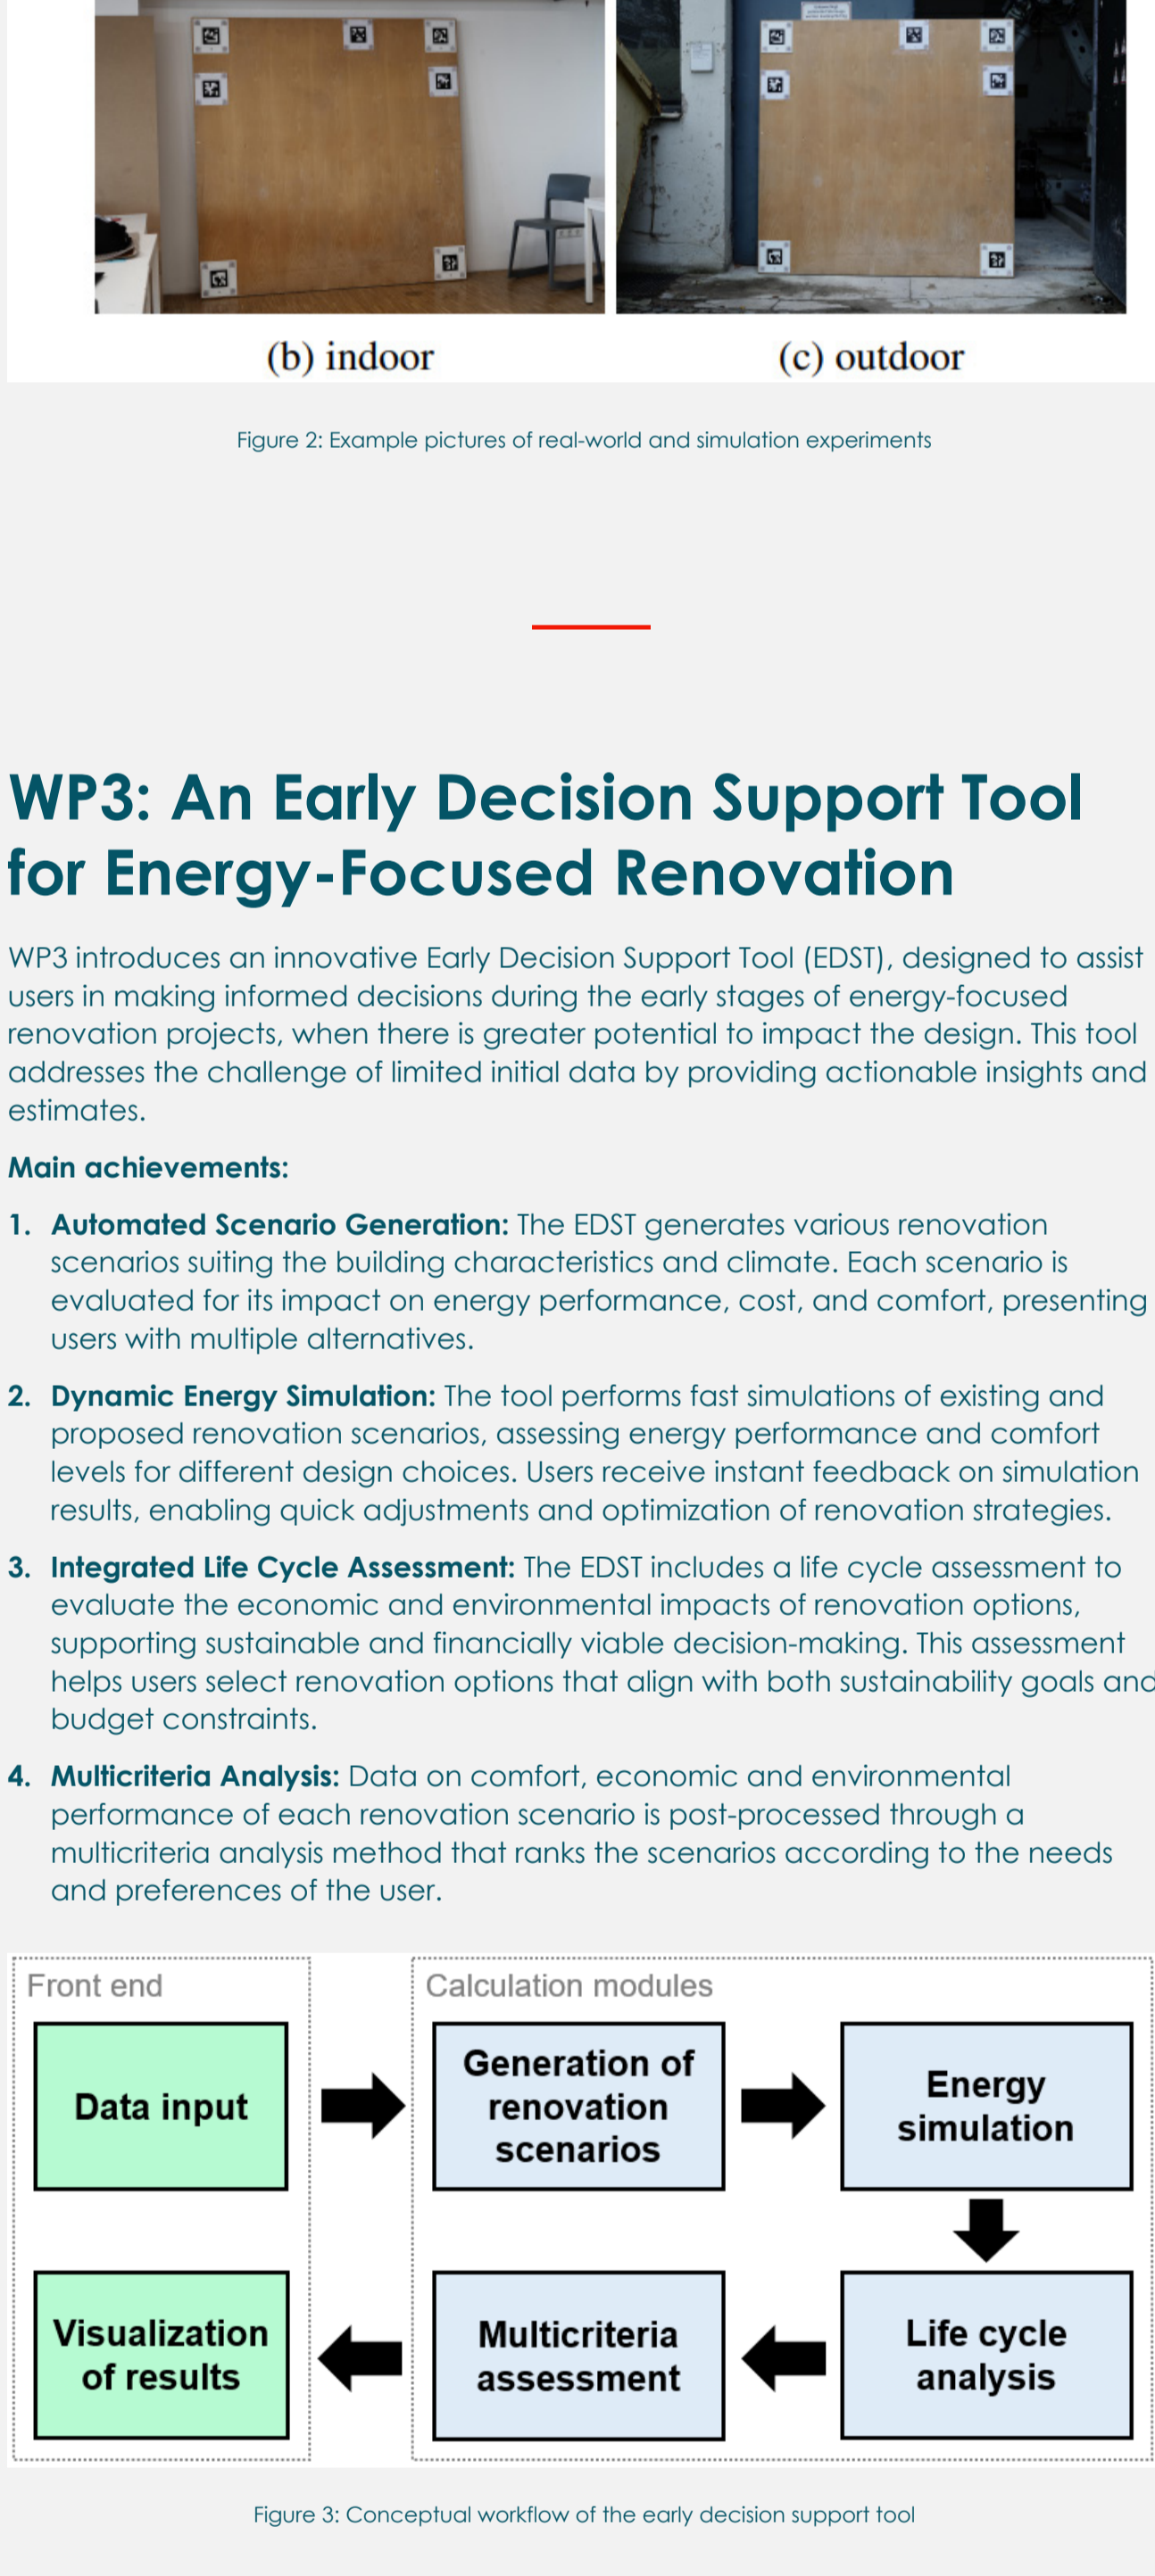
(b) indoor

(c) outdoor

Figure 2: Example pictures of real-world and simulation experiments

WP3: An Early Decision Support Tool for Energy-Focused Renovation

WP3 introduces an innovative Early Decision Support Tool (EDST), designed to assist users in making informed decisions during the early stages of energy-focused renovation projects, when there is greater potential to impact the design. This tool addresses the challenge of limited initial data by providing actionable insights and estimates.

Main achievements:

1. Automated Scenario Generation: The EDST generates various renovation scenarios suiting the building characteristics and climate. Each scenario is evaluated for its impact on energy performance, cost, and comfort, presenting users with multiple alternatives.

2. Dynamic Energy Simulation: The tool performs fast simulations of existing and proposed renovation scenarios, assessing energy performance and comfort levels for different design choices. Users receive instant feedback on simulation results, enabling quick adjustments and optimization of renovation strategies.

3. Integrated Life Cycle Assessment: The EDST includes a life cycle assessment to evaluate the economic and environmental impacts of renovation options, supporting sustainable and financially viable decision-making. This assessment helps users select renovation options that align with both sustainability goals and budget constraints.

4. Multicriteria Analysis: Data on comfort, economic and environmental performance of each renovation scenario is post-processed through a multicriteria analysis method that ranks the scenarios according to the needs and preferences of the user.

Front end

Data input

Visualization of results

Calculation modules

Generation of renovation scenarios

Energy simulation

Life cycle analysis

Multicriteria assessment

Figure 3: Conceptual workflow of the early decision support tool